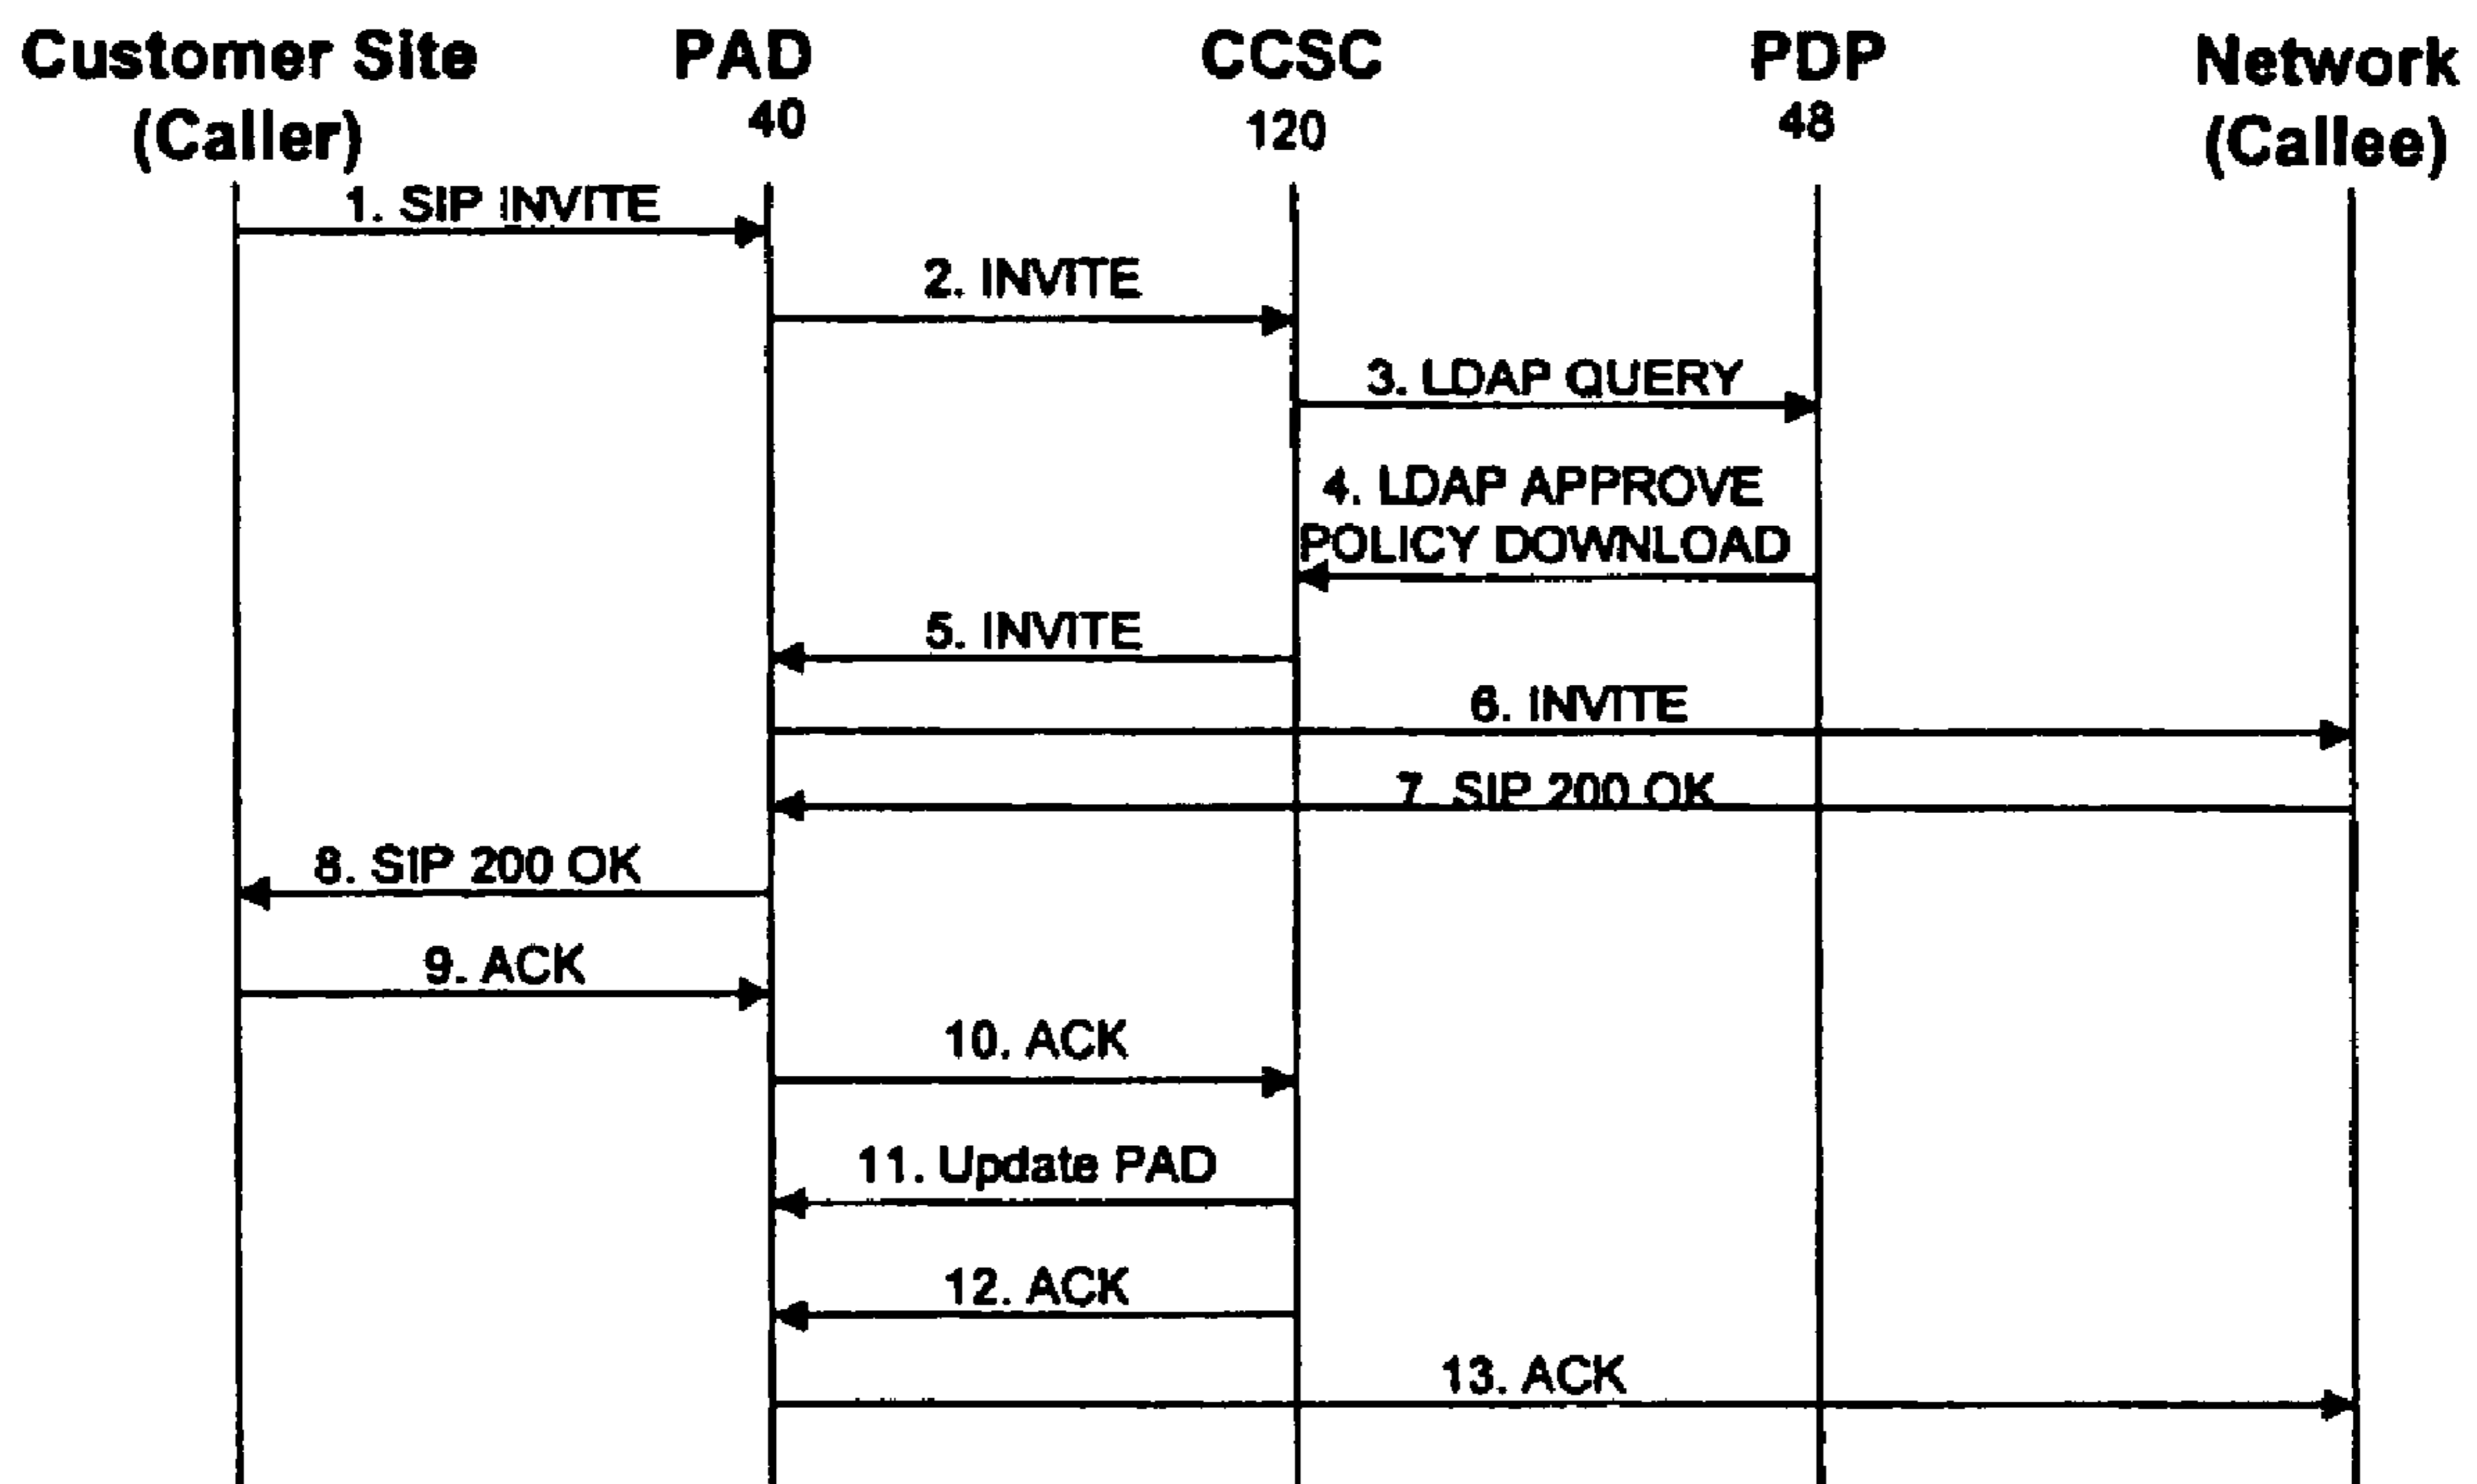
Customer Site (Caller)

PAD 40

CCSC 120

PDP 48

Network (Callee)

1. SIP INVITE

2. INVITE

3. LDAP QUERY

4. LDAP APPROVE POLICY DOWNLOAD

5. INVITE

6. INVITE

7. SIP 200 OK

8. SIP 200 OK

9. ACK

10. ACK

11. Update PAD

12. ACK

13. ACK